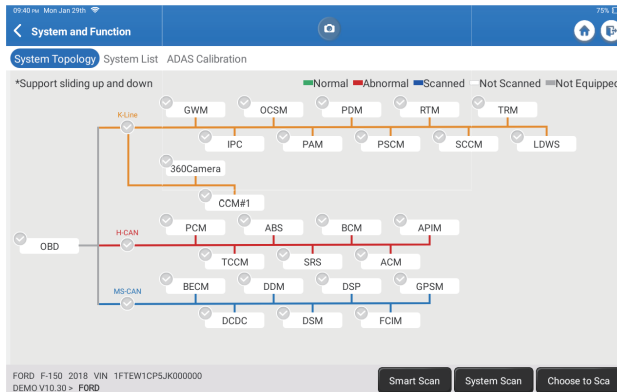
09:40 PM Mon Jan 29th
75%
System and Function
System Topology System List ADAS Calibration
*Support sliding up and down
Normal Abnormal Scanned Not Scanned Not Equipped
K-Line
GWM OCSM PDM RTM TRM
IPC PAM PSCM SCCM LDWS
360Camera
CCM#1
OBD
H-CAN
PCM ABS BCM APIM
TCCM SRS ACM
MS-CAN
BECM DDM DSP GPSM
DCDC DSM FCIM
FORD F-150 2018 VIN 1FTEW1CP5JK000000
DEMO V10.30 > FORD
Smart Scan System Scan Choose to Sca